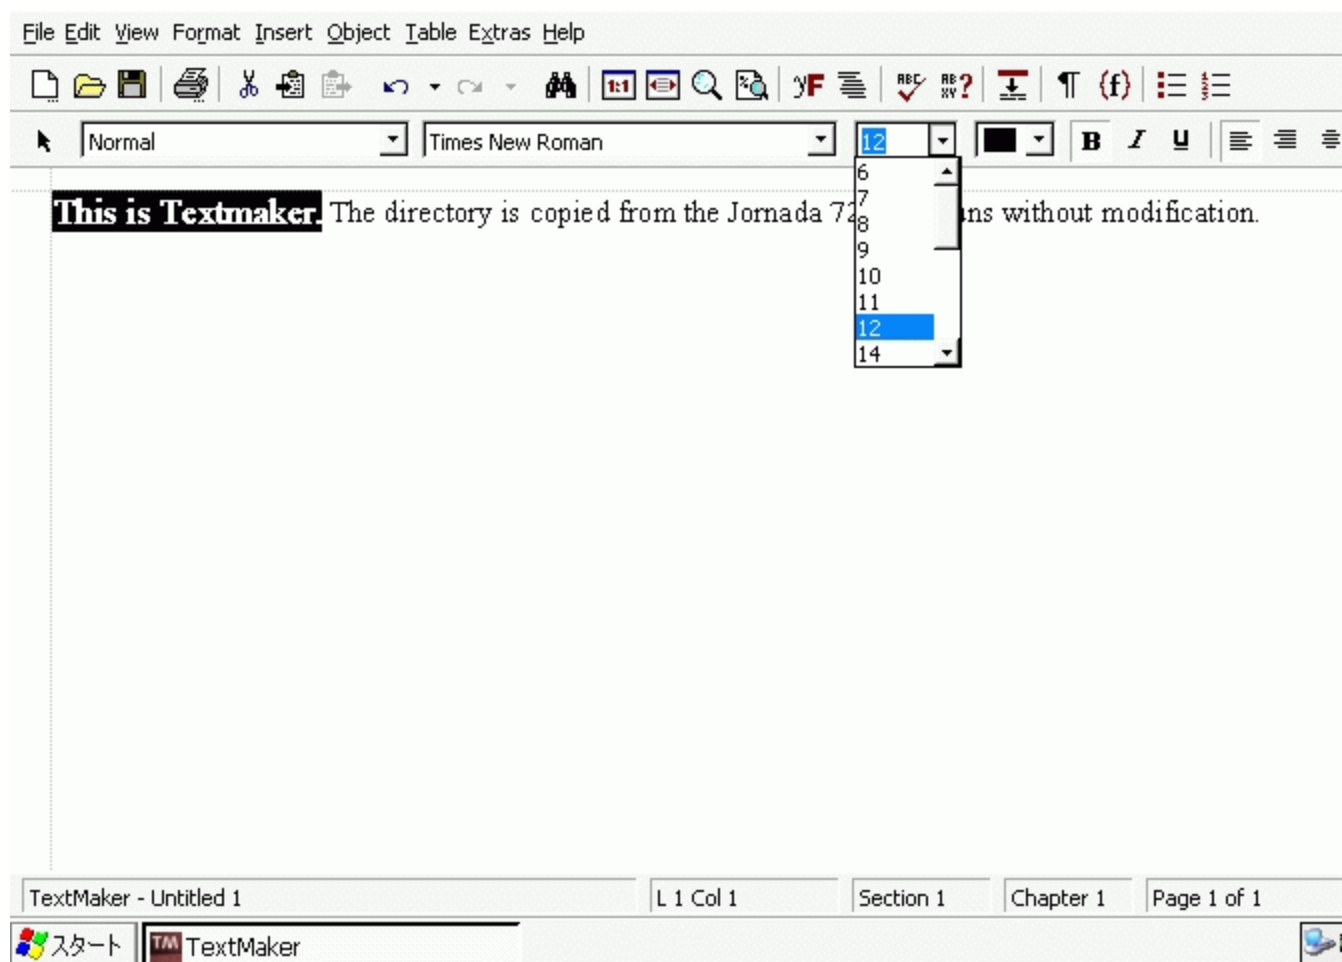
File Edit View Format Insert Object Table Extras Help

Normal
Times New Roman
12

6
7
8
9
10
11
12
14

This is Textmaker. The directory is copied from the Jornada 72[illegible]ns without modification.

TextMaker - Untitled 1
L 1 Col 1
Section 1
Chapter 1
Page 1 of 1

スタート
TextMaker